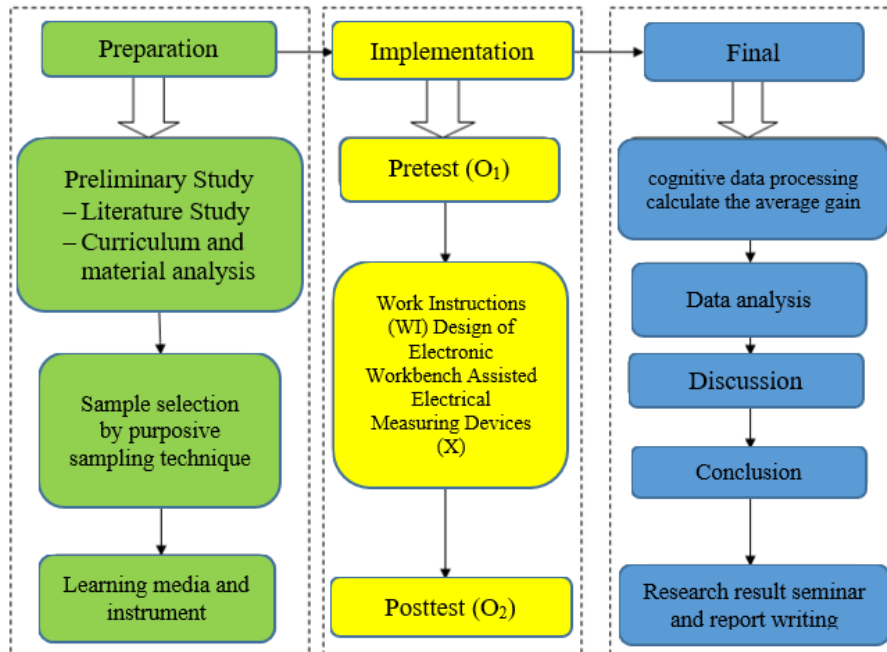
Preparation

Preliminary Study
– Literature Study
– Curriculum and material analysis

Sample selection by purposive sampling technique

Learning media and instrument

Implementation

Pretest ($O_1$)

Work Instructions (WI) Design of Electronic Workbench Assisted Electrical Measuring Devices (X)

Posttest ($O_2$)

Final

cognitive data processing calculate the average gain

Data analysis

Discussion

Conclusion

Research result seminar and report writing